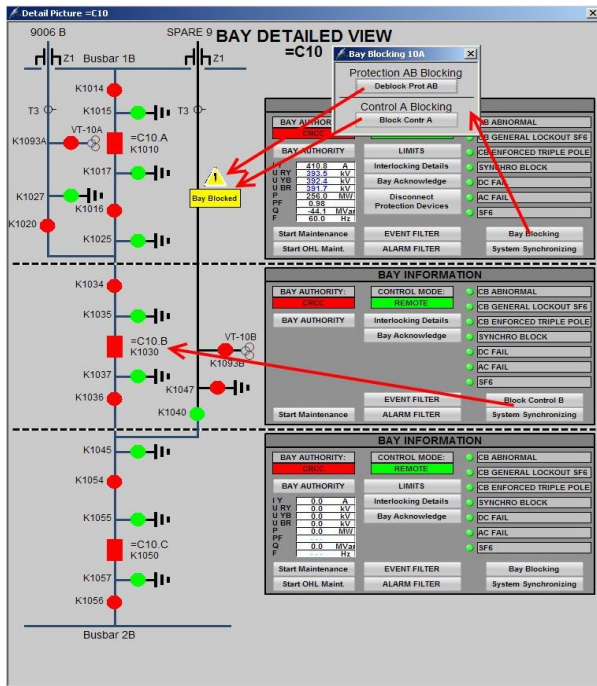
Detail Picture =C10

9006 B
SPARE 9
BAY DETAILED VIEW
=C10
Z1
Busbar 1B
Z1

Bay Blocking 10A
Protection AB Blocking
Deblock Prot AB
Control A Blocking
Block Contr A

K1014
T3
K1015
T3
VT-10A
K1093A
=C10.A
K1010
K1017
K1027
K1016
K1020
K1025
Bay Blocked

BAY AUTHORI
CRCC
BAY AUTHORITY
LIMITS
Interlocking Details
Bay Acknowledge
Disconnect Protection Devices
Start Maintenance
Start OHL Maint.
EVENT FILTER
ALARM FILTER
Bay Blocking
System Synchronizing

| | | |
|---|---|---|
| I | 410.8 | A |
| U RY | 393.5 | kV |
| U YB | 392.4 | kV |
| U BR | 391.7 | kV |
| P | 256.0 | MW |
| PF | 0.98 | |
| Q | -44.1 | MVar |
| F | 60.0 | Hz |

CB ABNORMAL
CB GENERAL LOCKOUT SF6
CB ENFORCED TRIPLE POLE
SYNCHRO BLOCK
DC FAIL
AC FAIL
SF6

K1034
K1035
VT-10B
=C10.B
K1030
K1093B
K1037
K1047
K1036
K1040

BAY INFORMATION
BAY AUTHORITY:
CRCC
CONTROL MODE:
REMOTE
BAY AUTHORITY
Interlocking Details
Bay Acknowledge
Start Maintenance
EVENT FILTER
ALARM FILTER
Block Control B
System Synchronizing
CB ABNORMAL
CB GENERAL LOCKOUT SF6
CB ENFORCED TRIPLE POLE
SYNCHRO BLOCK
DC FAIL
AC FAIL
SF6

K1045
K1054
K1055
=C10.C
K1050
K1057
K1056
Busbar 2B

BAY INFORMATION
BAY AUTHORITY:
CRCC
CONTROL MODE:
REMOTE
BAY AUTHORITY
LIMITS
Interlocking Details
Bay Acknowledge

| | | |
|---|---|---|
| I Y | 0.0 | A |
| U RY | 0.0 | kV |
| U YB | 0.0 | kV |
| U BR | 0.0 | kV |
| P | 0.0 | MW |
| PF | | |
| Q | 0.0 | MVar |
| F | | Hz |

Start Maintenance
Start OHL Maint.
EVENT FILTER
ALARM FILTER
Bay Blocking
System Synchronizing
CB ABNORMAL
CB GENERAL LOCKOUT SF6
CB ENFORCED TRIPLE POLE
SYNCHRO BLOCK
DC FAIL
AC FAIL
SF6